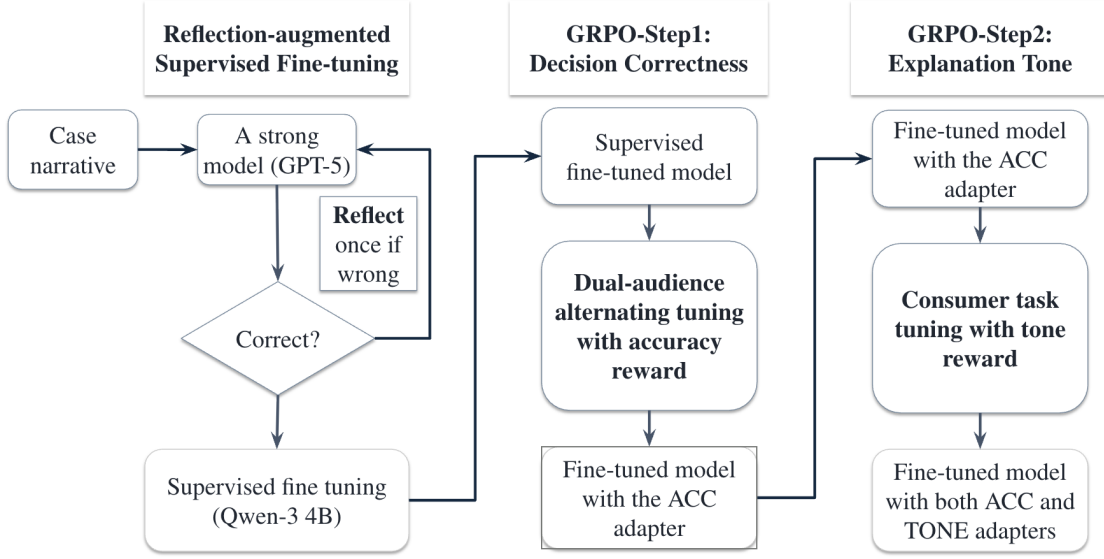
Reflection-augmented Supervised Fine-tuning

GRPO-Step1: Decision Correctness

GRPO-Step2: Explanation Tone

Case narrative

A strong model (GPT-5)

Reflect once if wrong

Correct?

Supervised fine tuning (Qwen-3 4B)

Supervised fine-tuned model

Dual-audience alternating tuning with accuracy reward

Fine-tuned model with the ACC adapter

Fine-tuned model with the ACC adapter

Consumer task tuning with tone reward

Fine-tuned model with both ACC and TONE adapters